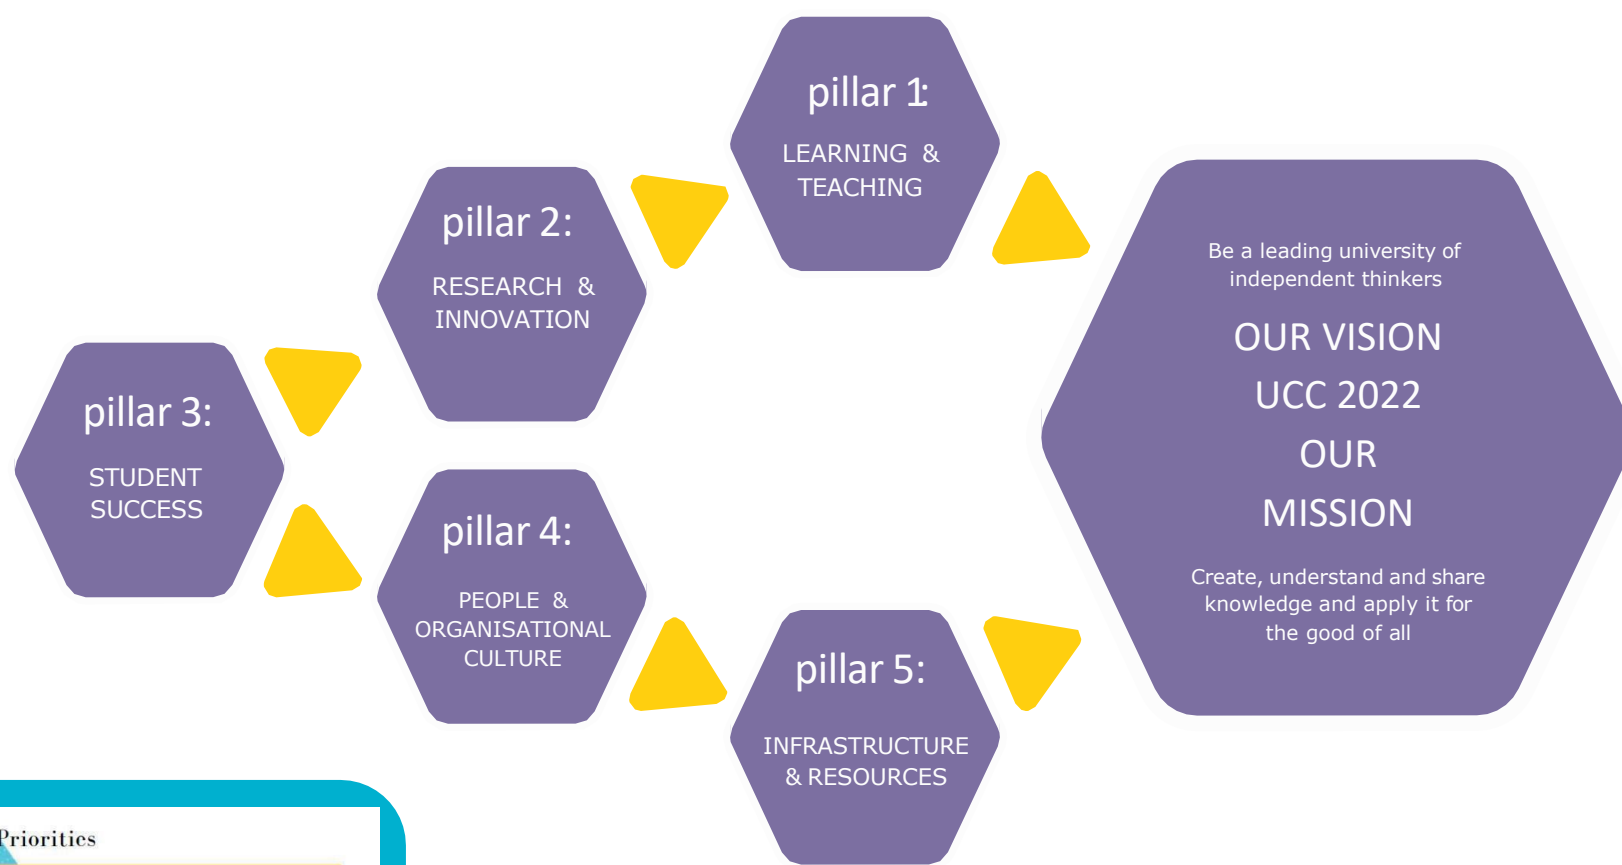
pillar 3:
STUDENT SUCCESS

pillar 2:
RESEARCH & INNOVATION

pillar 4:
PEOPLE & ORGANISATIONAL CULTURE

pillar 1:
LEARNING & TEACHING

pillar 5:
INFRASTRUCTURE & RESOURCES

Be a leading university of independent thinkers

OUR VISION
UCC 2022
OUR
MISSION

Create, understand and share knowledge and apply it for the good of all

Priorities